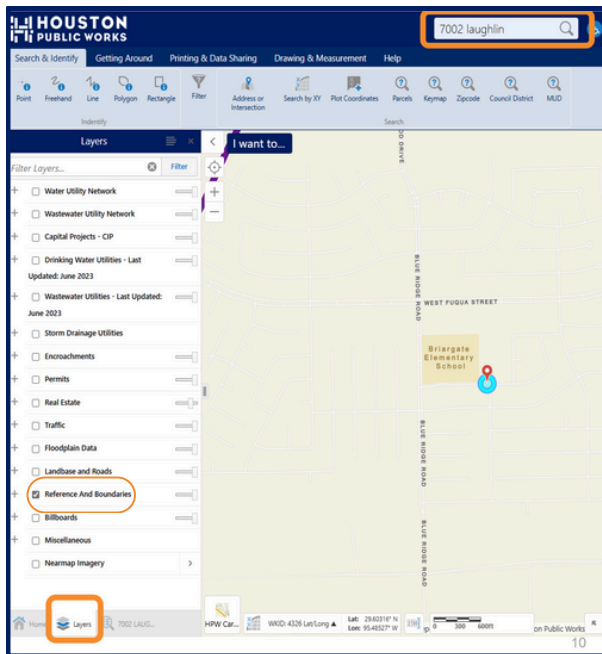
HOUSTON PUBLIC WORKS

7002 laughlin

Search & Identify | Getting Around | Printing & Data Sharing | Drawing & Measurement | Help

Point | Freehand | Line | Polygon | Rectangle | Filter
Indentify

Address or Intersection | Search by XY | Plot Coordinates | Parcels | Keymap | Zipcode | Council District | MUD
Search

Layers

I want to...

Filter Layers...
Filter

Water Utility Network
Wastewater Utility Network
Capital Projects - CIP
Drinking Water Utilities - Last Updated: June 2023
Wastewater Utilities - Last Updated: June 2023
Storm Drainage Utilities
Encroachments
Permits
Real Estate
Traffic
Floodplain Data
Landbase and Roads
Reference And Boundaries
Billboards
Miscellaneous
Nearmap Imagery

OD DRIVE
BLUE RIDGE ROAD
WEST FUQUA STREET
Briargate Elementary School
BLUE RIDGE ROAD
BLUE RIDGE ROAD

Home | Layers | 7002 LAUG...

HPW Car... | WKID: 4326 Lat/Long | Lat: 29.60316° N Lon: 95.48527° W | 0 300 600ft | on Public Works

10